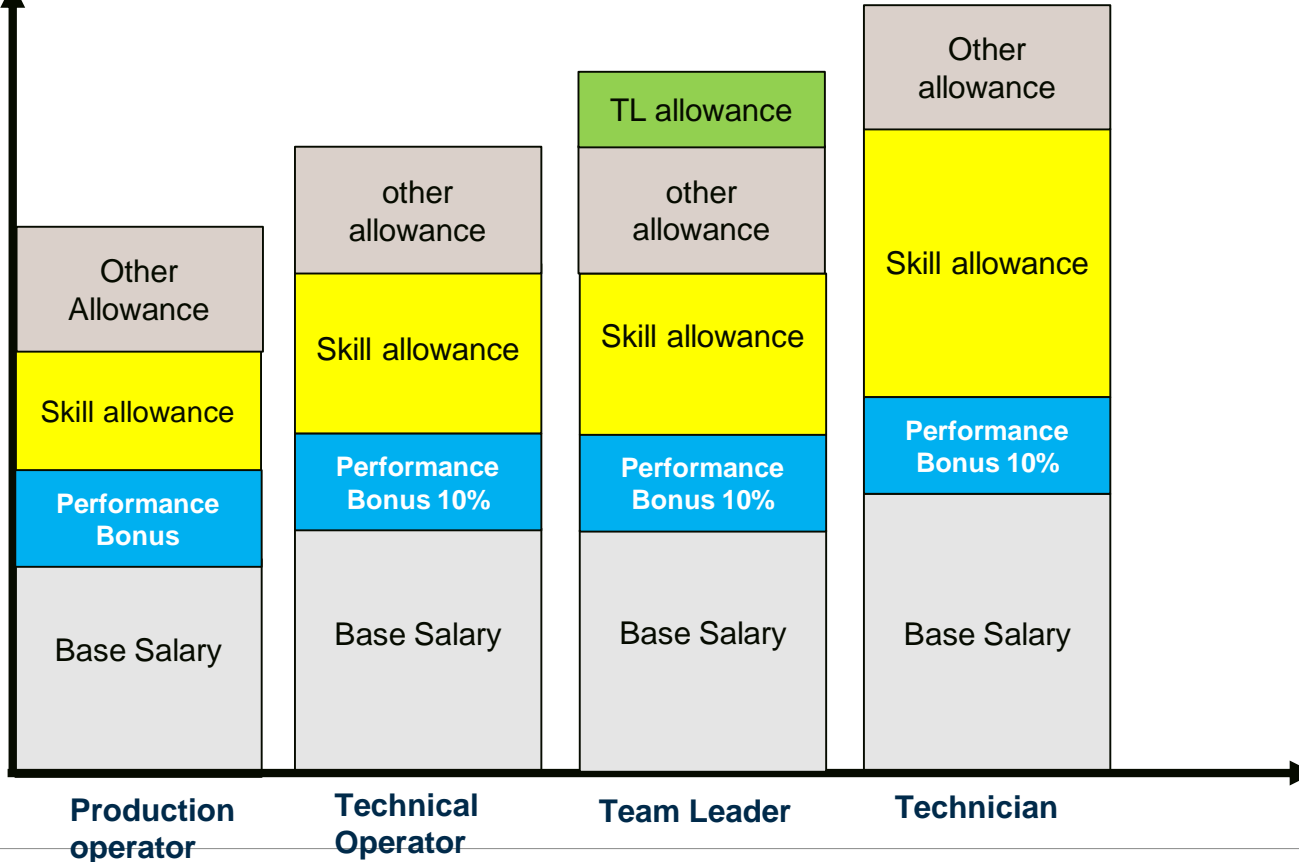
Other Allowance

Skill allowance

Performance Bonus

Base Salary

other allowance

Skill allowance

Performance Bonus 10%

Base Salary

TL allowance

other allowance

Skill allowance

Performance Bonus 10%

Base Salary

Other allowance

Skill allowance

Performance Bonus 10%

Base Salary

Production operator

Technical Operator

Team Leader

Technician